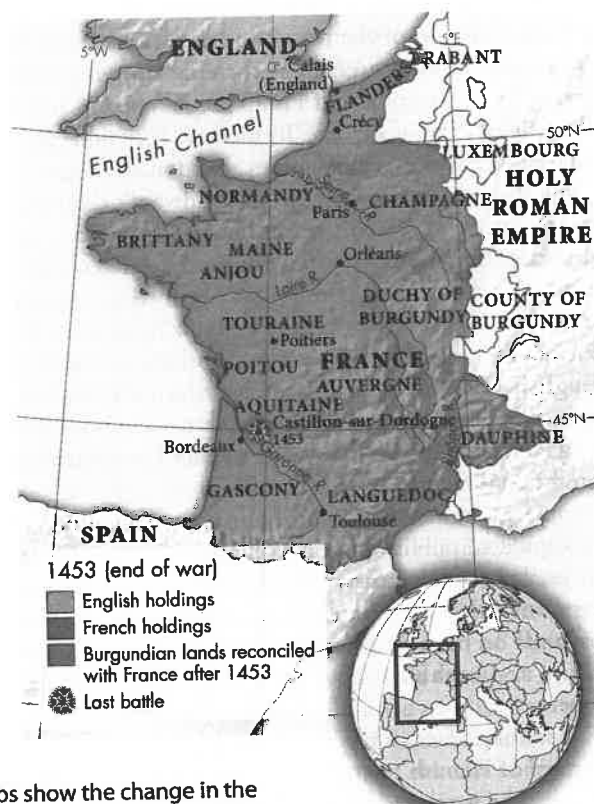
5°W
ENGLAND
Calais (England)
BRABANT
FLANDERS
Crécy
English Channel
50°N
LUXEMBOURG
HOLY ROMAN EMPIRE
NORMANDY
Seine R.
Paris
CHAMPAGNE
BRITTANY
MAINE
ANJOU
Orléans
Loire R.
DUCHY OF BURGUNDY
COUNTY OF BURGUNDY
TOURAINE
Poitiers
POITOU
FRANCE
AUVERGNE
AQUITAINE
Castillon-sur-Dordogne 1453
45°N
Bordeaux
Garonne R.
DAUPHINE
GASCONY
LANGUEDOC
Toulouse
SPAIN
1453 (end of war)
English holdings
French holdings
Burgundian lands reconciled with France after 1453
Last battle
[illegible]s show the change in the